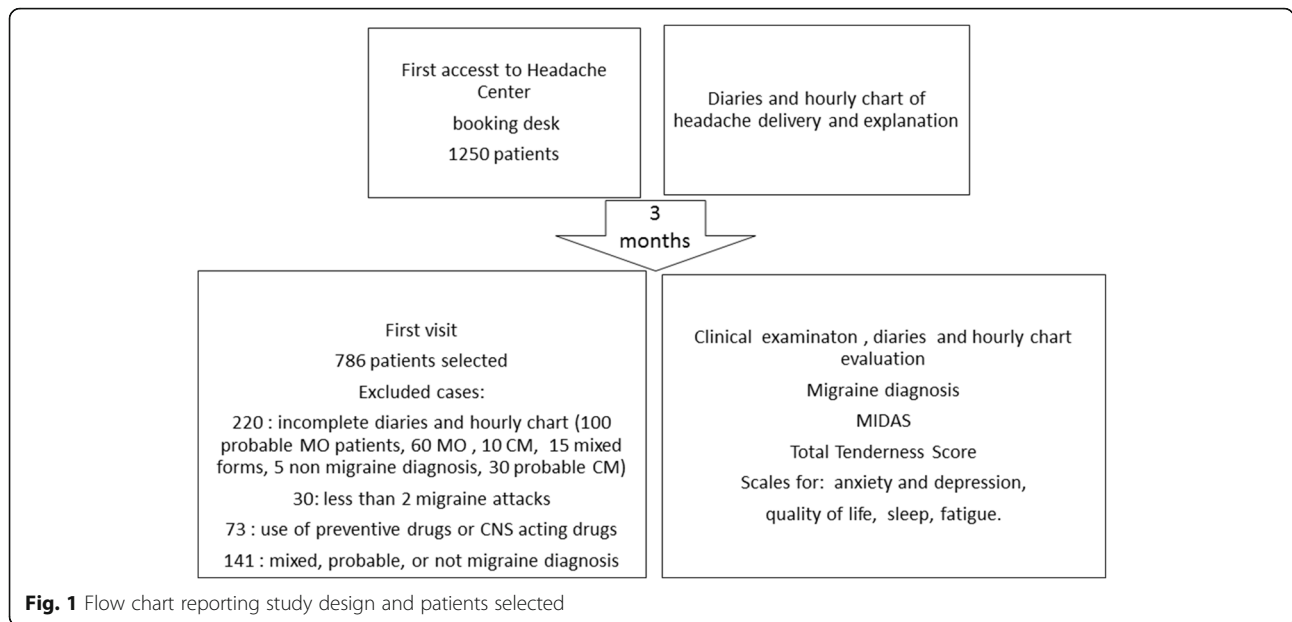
First accesst to Headache Center
booking desk
1250 patients

Diaries and hourly chart of headache delivery and explanation

3
months

First visit
786 patients selected
Excluded cases:
220 : incomplete diaries and hourly chart (100 probable MO patients, 60 MO , 10 CM, 15 mixed forms, 5 non migraine diagnosis, 30 probable CM)
30: less than 2 migraine attacks
73 : use of preventive drugs or CNS acting drugs
141 : mixed, probable, or not migraine diagnosis

Clinical examinaton , diaries and hourly chart evaluation
Migraine diagnosis
MIDAS
Total Tenderness Score
Scales for: anxiety and depression,
quality of life, sleep, fatigue.

Fig. 1 Flow chart reporting study design and patients selected